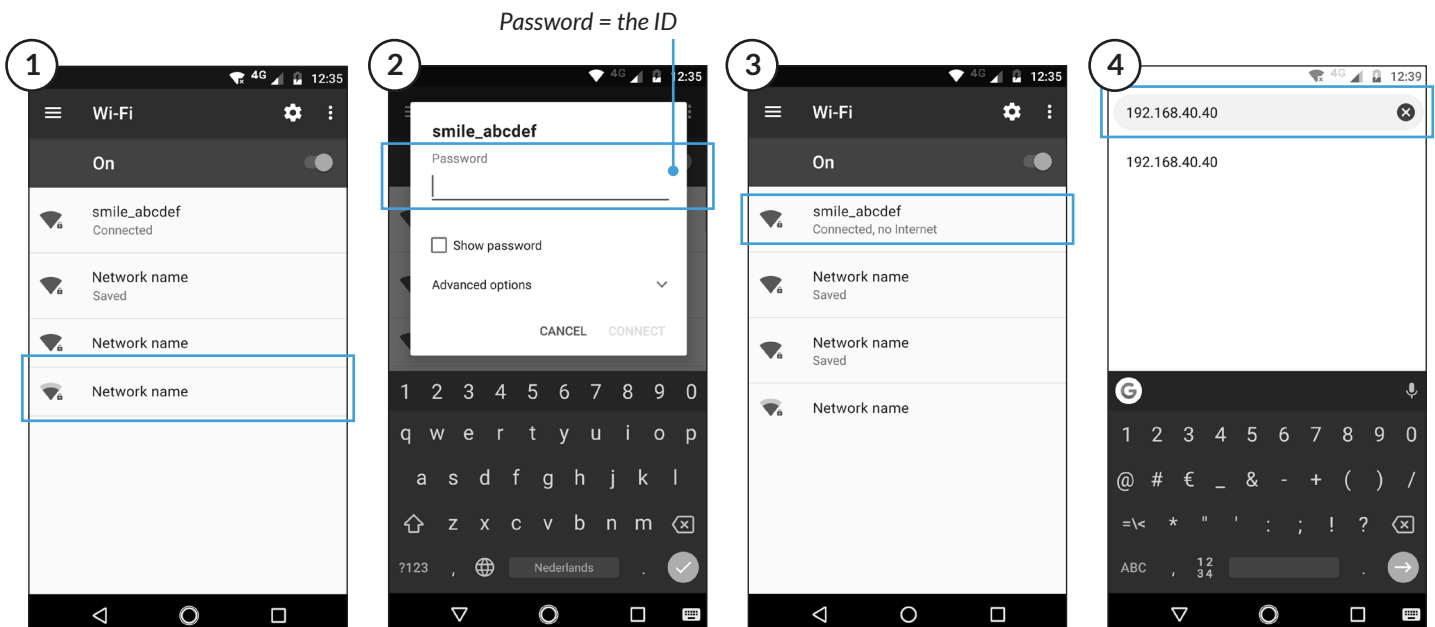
Password = the ID

1

4G 12:35

Wi-Fi

On

smile_abcdef
Connected

Network name
Saved

Network name

Network name

2

4G 12:35

smile_abcdef

Password

Show password

Advanced options

CANCEL CONNECT

1 2 3 4 5 6 7 8 9 0
q w e r t y u i o p
a s d f g h j k l
z x c v b n m
?123 , Nederlands .

3

4G 12:35

Wi-Fi

On

smile_abcdef
Connected, no Internet

Network name
Saved

Network name
Saved

Network name

4

4G 12:39

192.168.40.40

192.168.40.40

1 2 3 4 5 6 7 8 9 0
@ # € _ & - + ( ) /
=\< * " ' : ; ! ?
ABC , 12 34 .